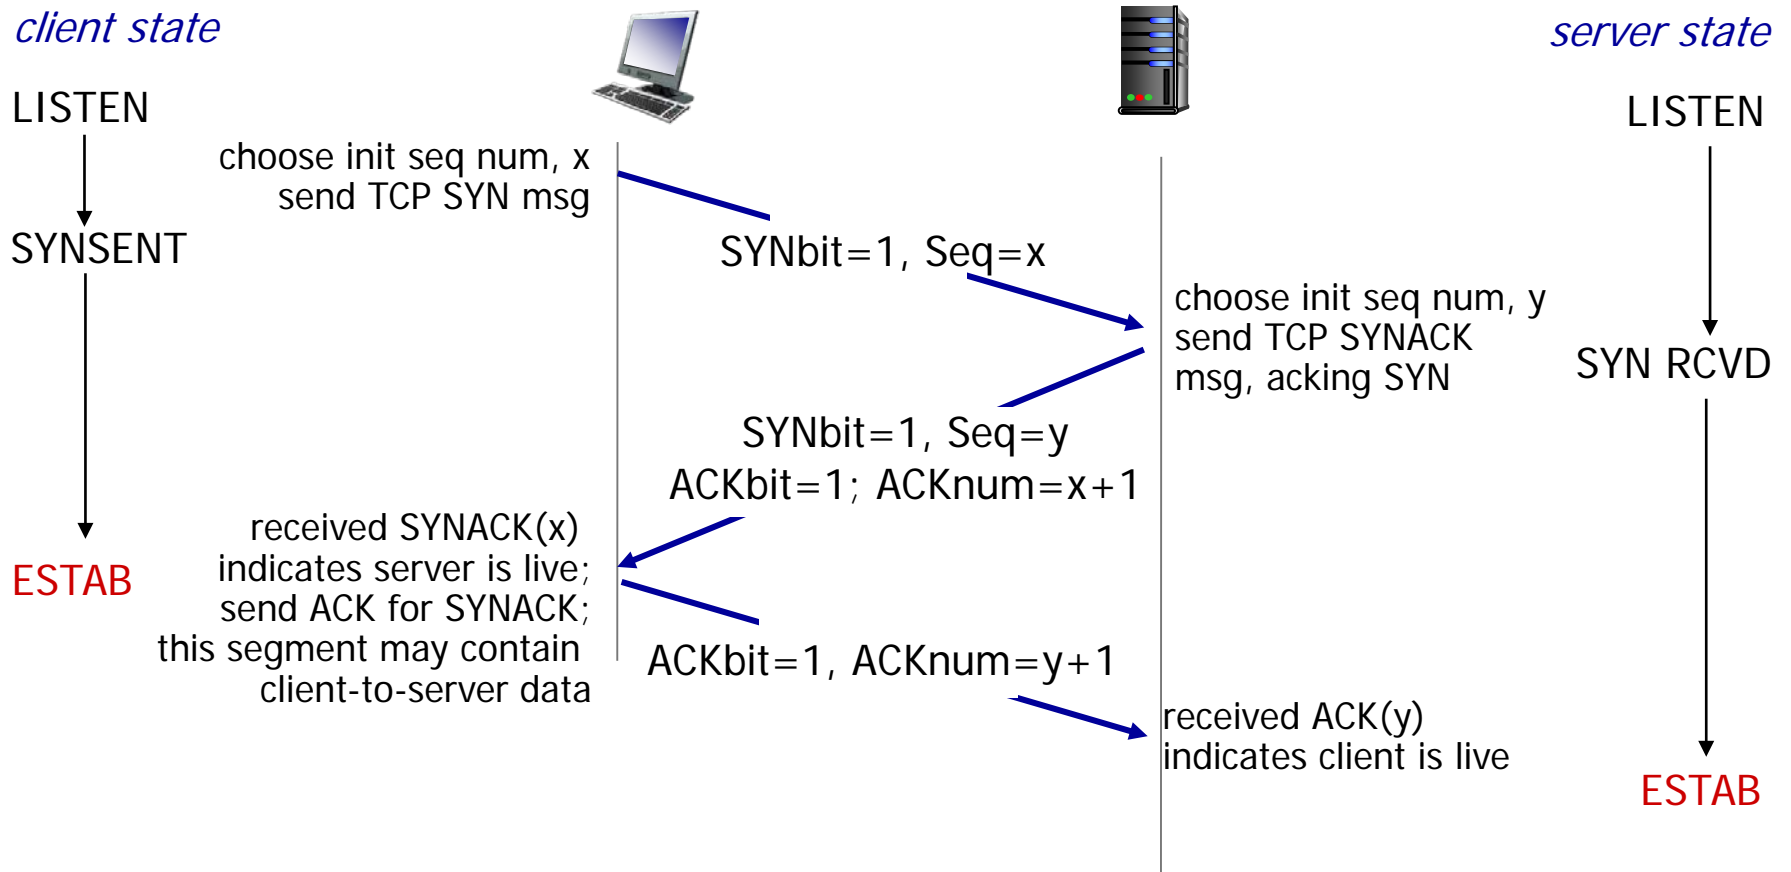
client state

server state

LISTEN

LISTEN

choose init seq num, x
send TCP SYN msg

SYNSENT

SYNbit=1, Seq=x

choose init seq num, y
send TCP SYNACK
msg, acking SYN

SYN RCVD

SYNbit=1, Seq=y
ACKbit=1; ACKnum=x+1

received SYNACK(x)
indicates server is live;
send ACK for SYNACK;
this segment may contain
client-to-server data

ESTAB

ACKbit=1, ACKnum=y+1

received ACK(y)
indicates client is live

ESTAB